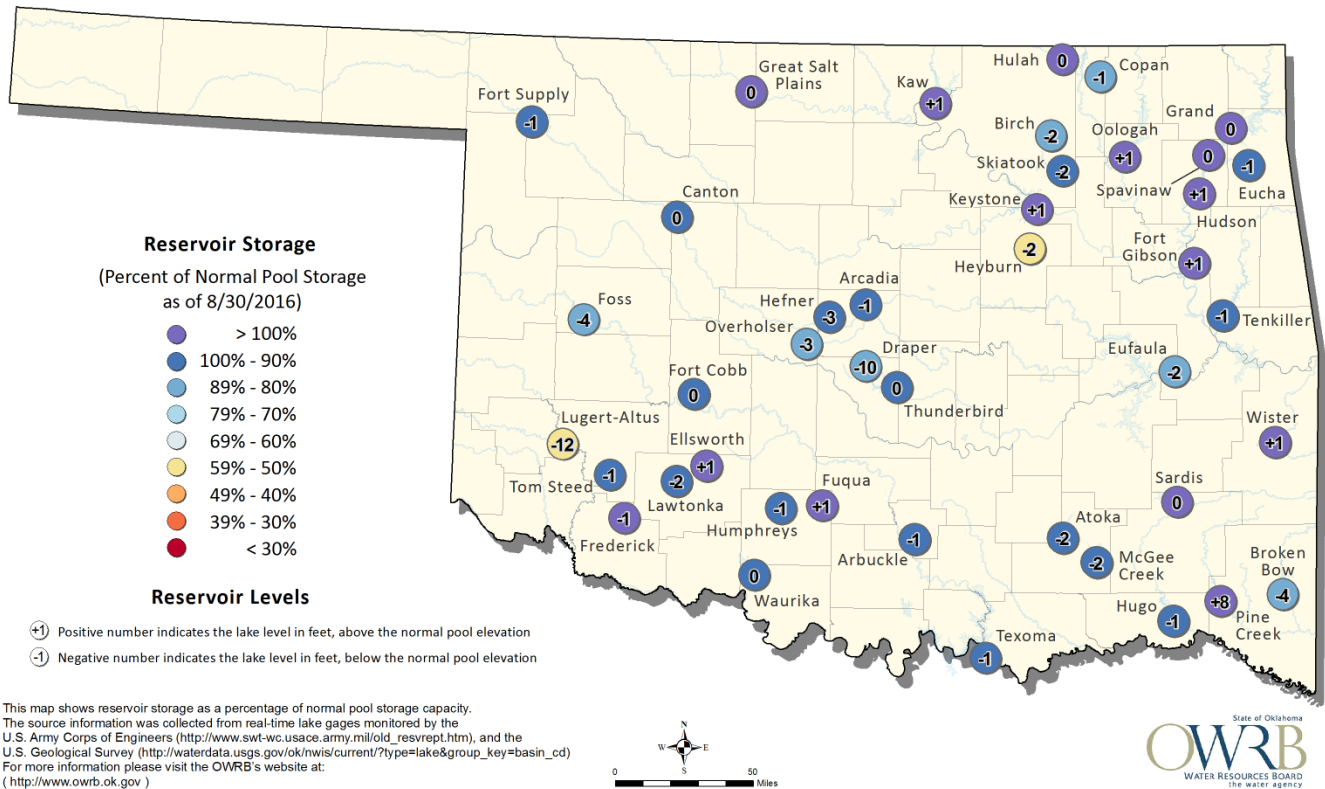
Great Salt Plains 0
Hulah 0
Copan -1
Kaw +1
Fort Supply -1
Birch -2
Grand 0
Oologah +1
Skiatook -2
0
Eucha -1
Spavinaw +1
Hudson
Canton 0
Keystone +1

Reservoir Storage
(Percent of Normal Pool Storage as of 8/30/2016)
> 100%
100% - 90%
89% - 80%
79% - 70%
69% - 60%
59% - 50%
49% - 40%
39% - 30%
< 30%

Heyburn -2
Fort Gibson +1
Arcadia -1
Foss -4
Hefner -3
Tenkiller -1
Overholser -3
Draper -10
Eufaula -2
Fort Cobb 0
Thunderbird 0
Lugert-Altus -12
Ellsworth +1
Wister +1
Tom Steed -1
-2 Lawtonka
Fuqua +1
Sardis 0
Frederick -1
Humphreys -1
Atoka -2
Arbuckle -1
McGee Creek -2
Broken Bow -4
Waurika 0
Hugo -1
+8 Pine Creek
Texoma -1

Reservoir Levels
+1 Positive number indicates the lake level in feet, above the normal pool elevation
-1 Negative number indicates the lake level in feet, below the normal pool elevation

This map shows reservoir storage as a percentage of normal pool storage capacity.
The source information was collected from real-time lake gages monitored by the U.S. Army Corps of Engineers (http://www.swt-wc.usace.army.mil/old_resvrept.htm), and the U.S. Geological Survey (http://waterdata.usgs.gov/ok/nwis/current/?type=lake&group_key=basin_cd)
For more information please visit the OWRB's website at:
( http://www.owrb.ok.gov )

N W E S
0 50 Miles

State of Oklahoma
OWRB
WATER RESOURCES BOARD
the water agency